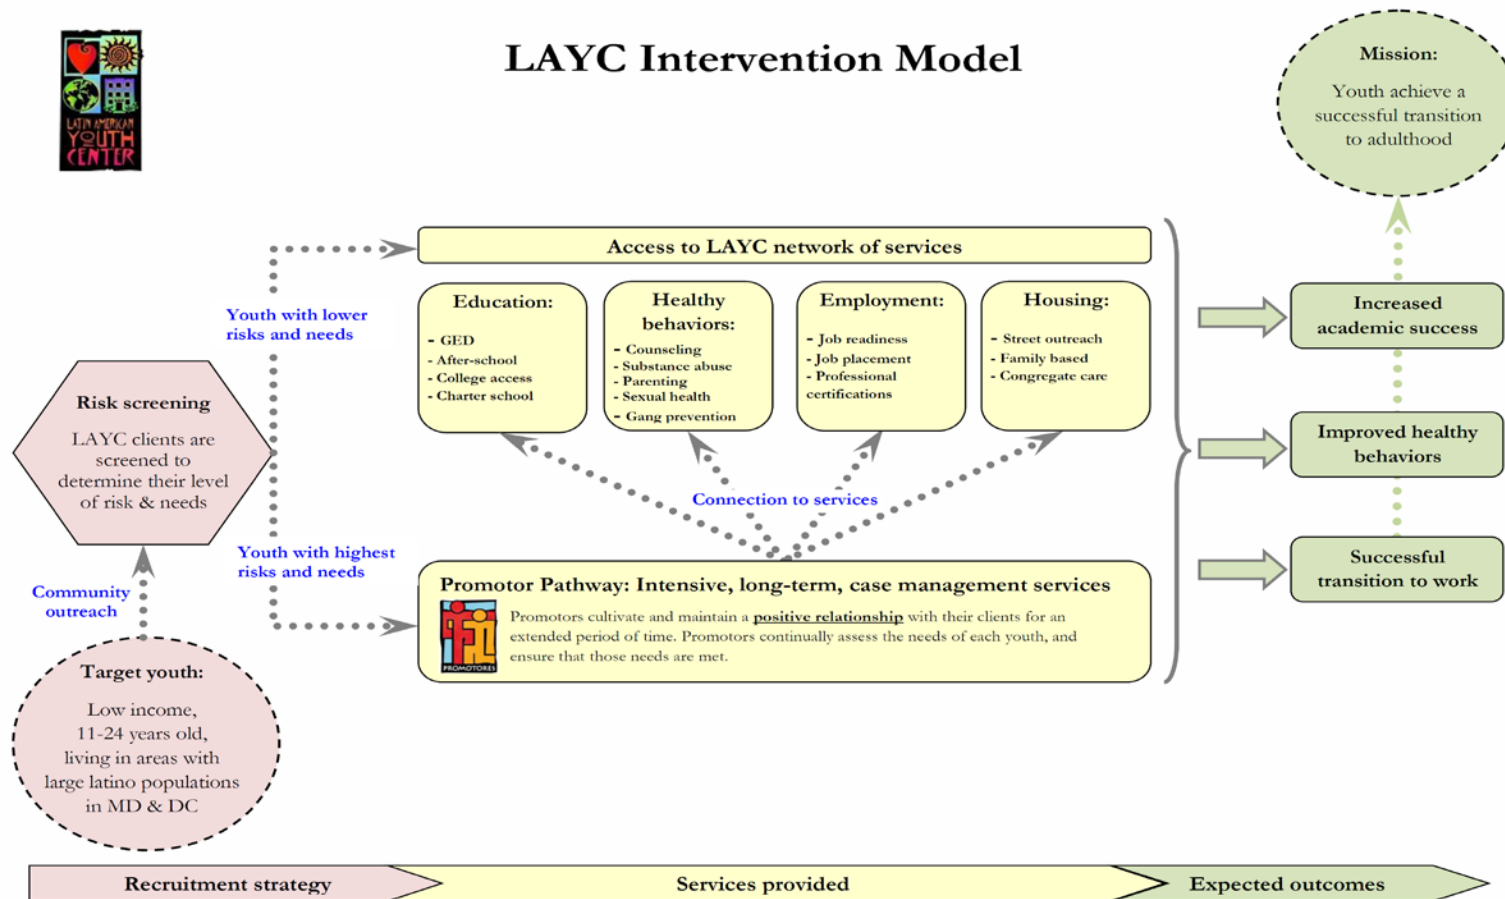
LATIN AMERICAN YOUTH CENTER

LAYC Intervention Model

Mission:

Youth achieve a successful transition to adulthood

Access to LAYC network of services

Youth with lower risks and needs

Education:
- GED
- After-school
- College access
- Charter school

Healthy behaviors:
- Counseling
- Substance abuse
- Parenting
- Sexual health
- Gang prevention

Employment:
- Job readiness
- Job placement
- Professional certifications

Housing:
- Street outreach
- Family based
- Congregate care

Increased academic success

Risk screening

LAYC clients are screened to determine their level of risk & needs

Improved healthy behaviors

Connection to services

Youth with highest risks and needs

Successful transition to work

Community outreach

Promotor Pathway: Intensive, long-term, case management services

PROMOTORES

Promotors cultivate and maintain a positive relationship with their clients for an extended period of time. Promotors continually assess the needs of each youth, and ensure that those needs are met.

Target youth:

Low income, 11-24 years old, living in areas with large latino populations in MD & DC

Recruitment strategy

Services provided

Expected outcomes